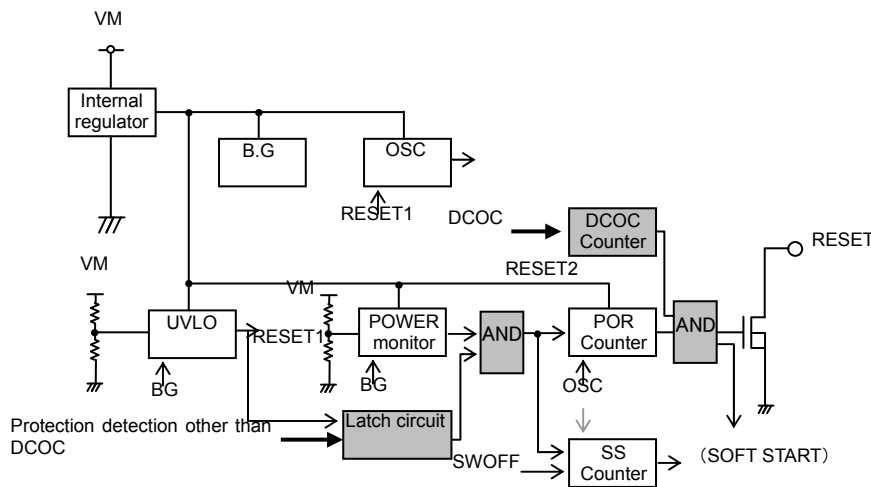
VM

Internal regulator

B.G

OSC

RESET1

DCOC

DCOC Counter

RESET

VM

RESET2

VM

UVLO

RESET1

POWER monitor

AND

POR Counter

AND

BG

BG

OSC

Protection detection other than DCOC

Latch circuit

SWOFF

SS Counter

（SOFT START）